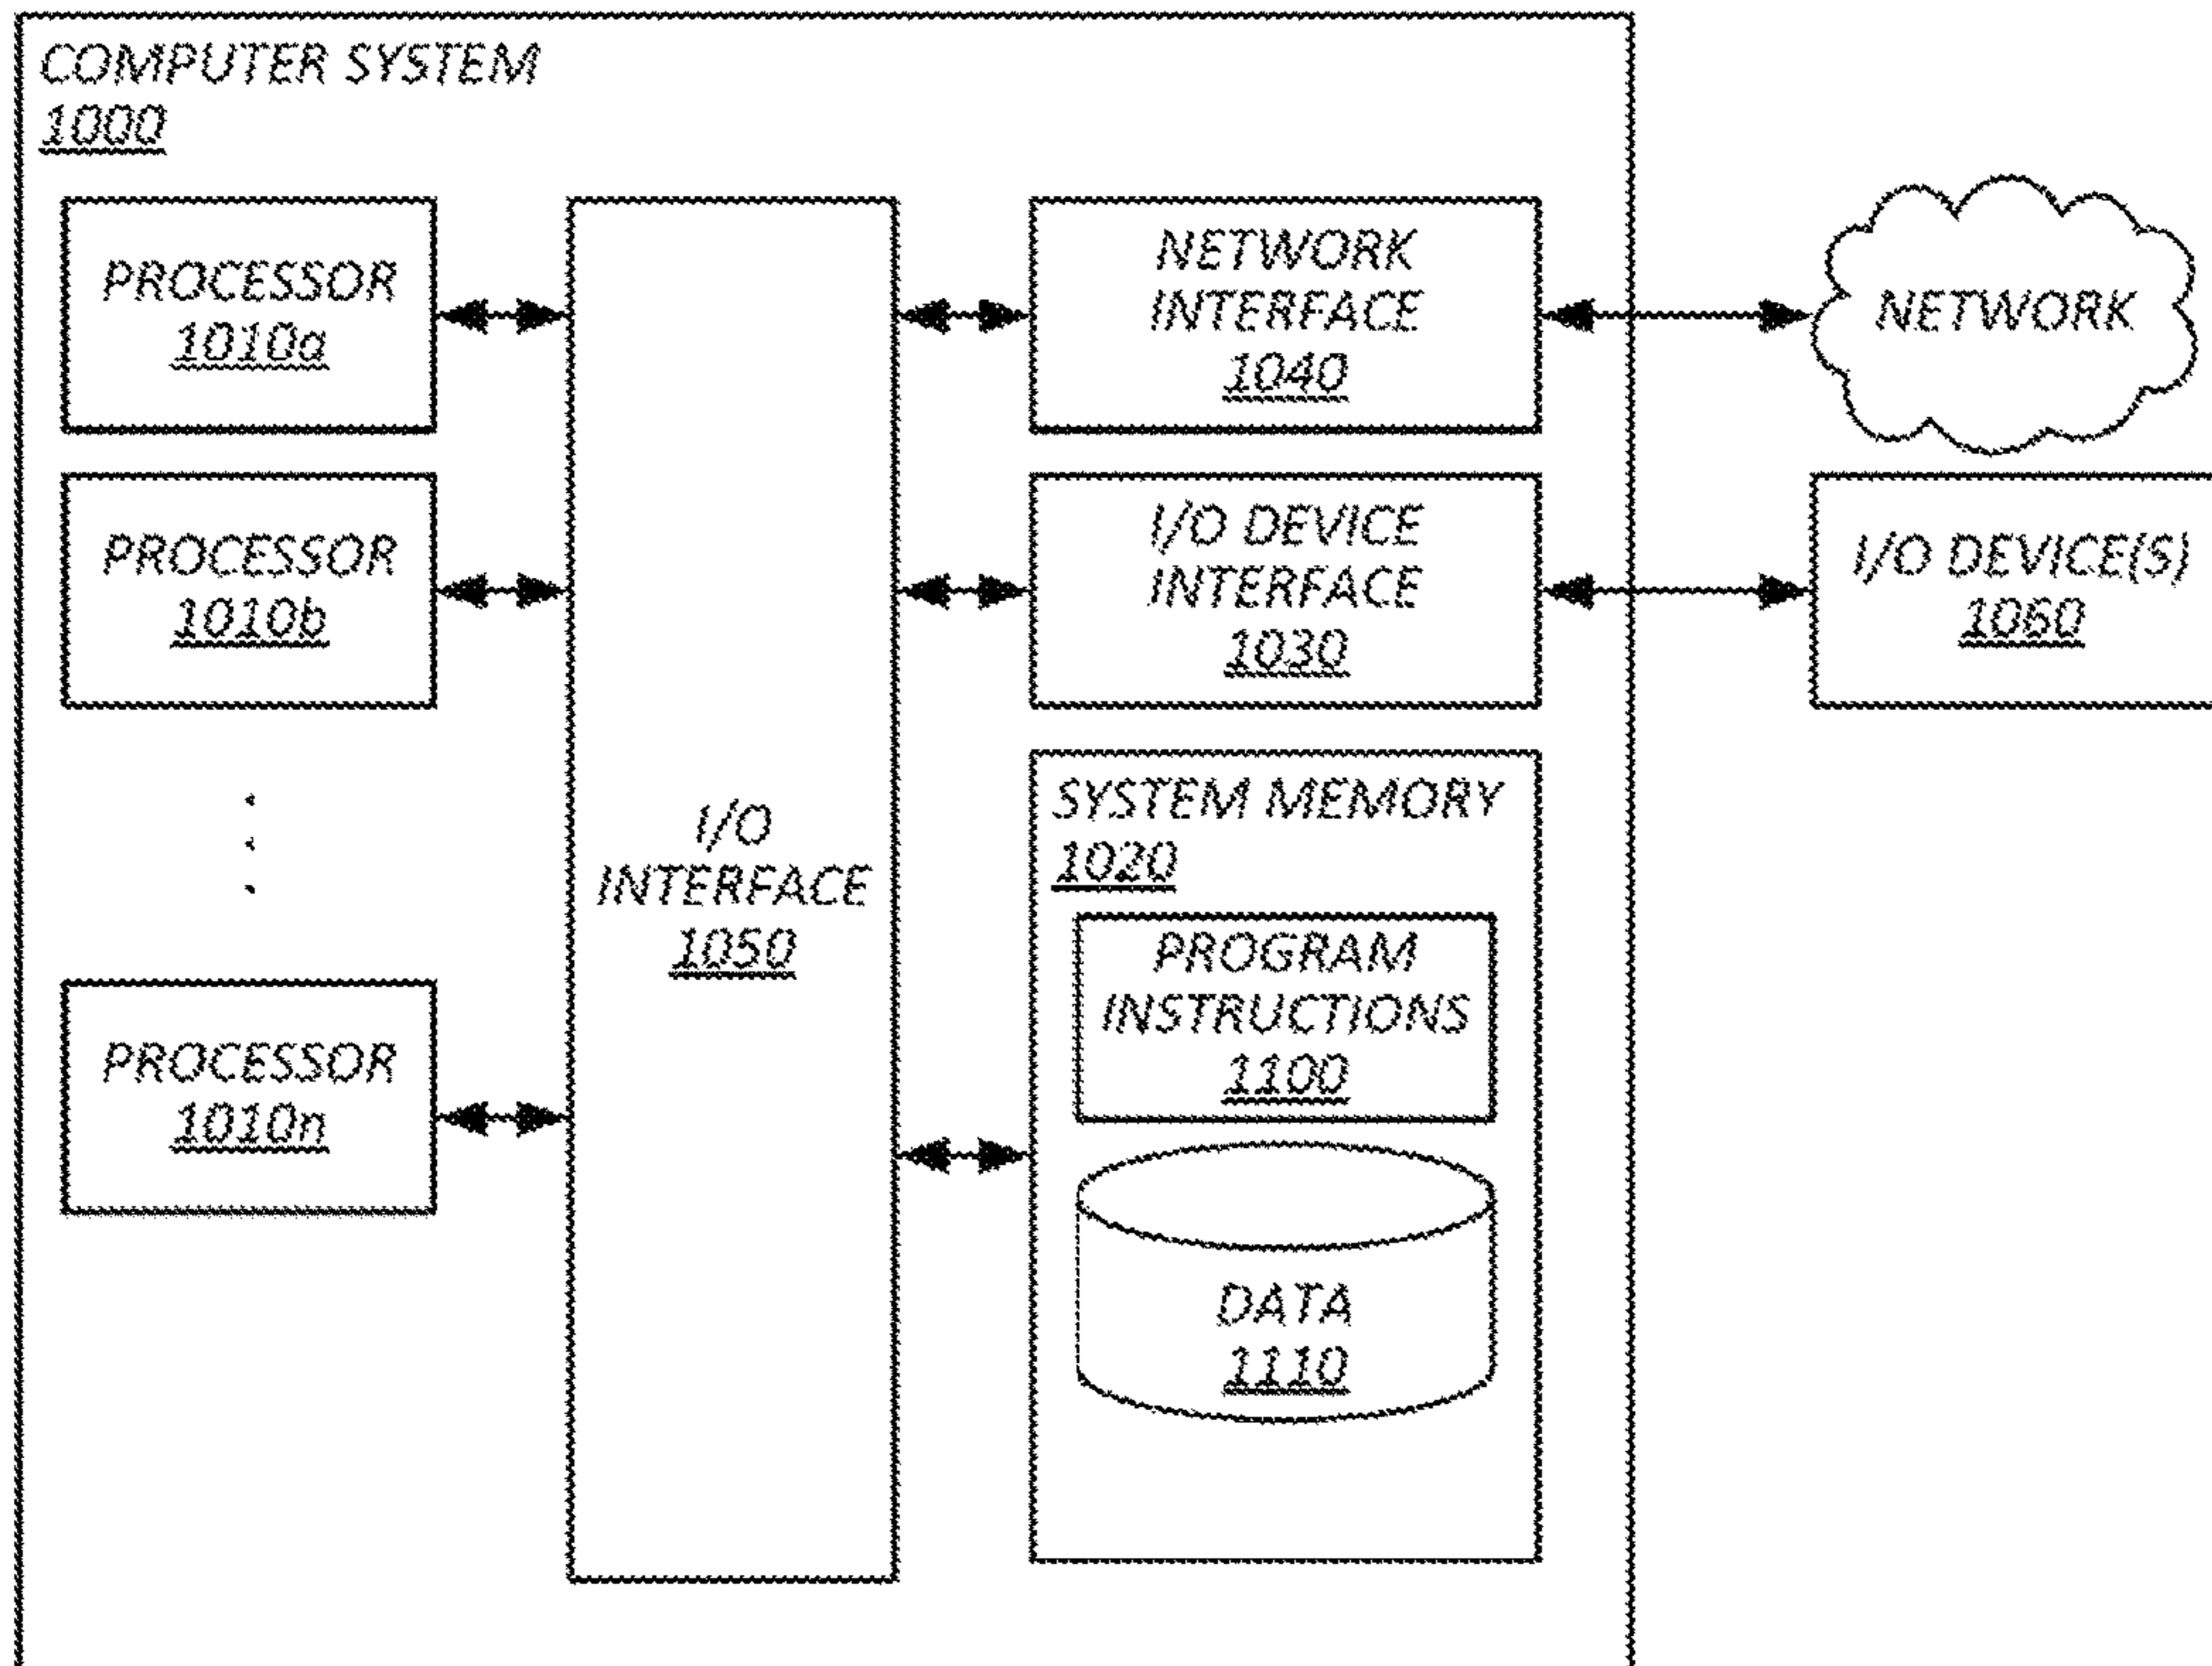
COMPUTER SYSTEM
1000

PROCESSOR
1010a

PROCESSOR
1010b

PROCESSOR
1010n

I/O
INTERFACE
1050

NETWORK
INTERFACE
1040

I/O DEVICE
INTERFACE
1030

SYSTEM MEMORY
1020

PROGRAM
INSTRUCTIONS
1100

DATA
1110

NETWORK

I/O DEVICE(S)
1060